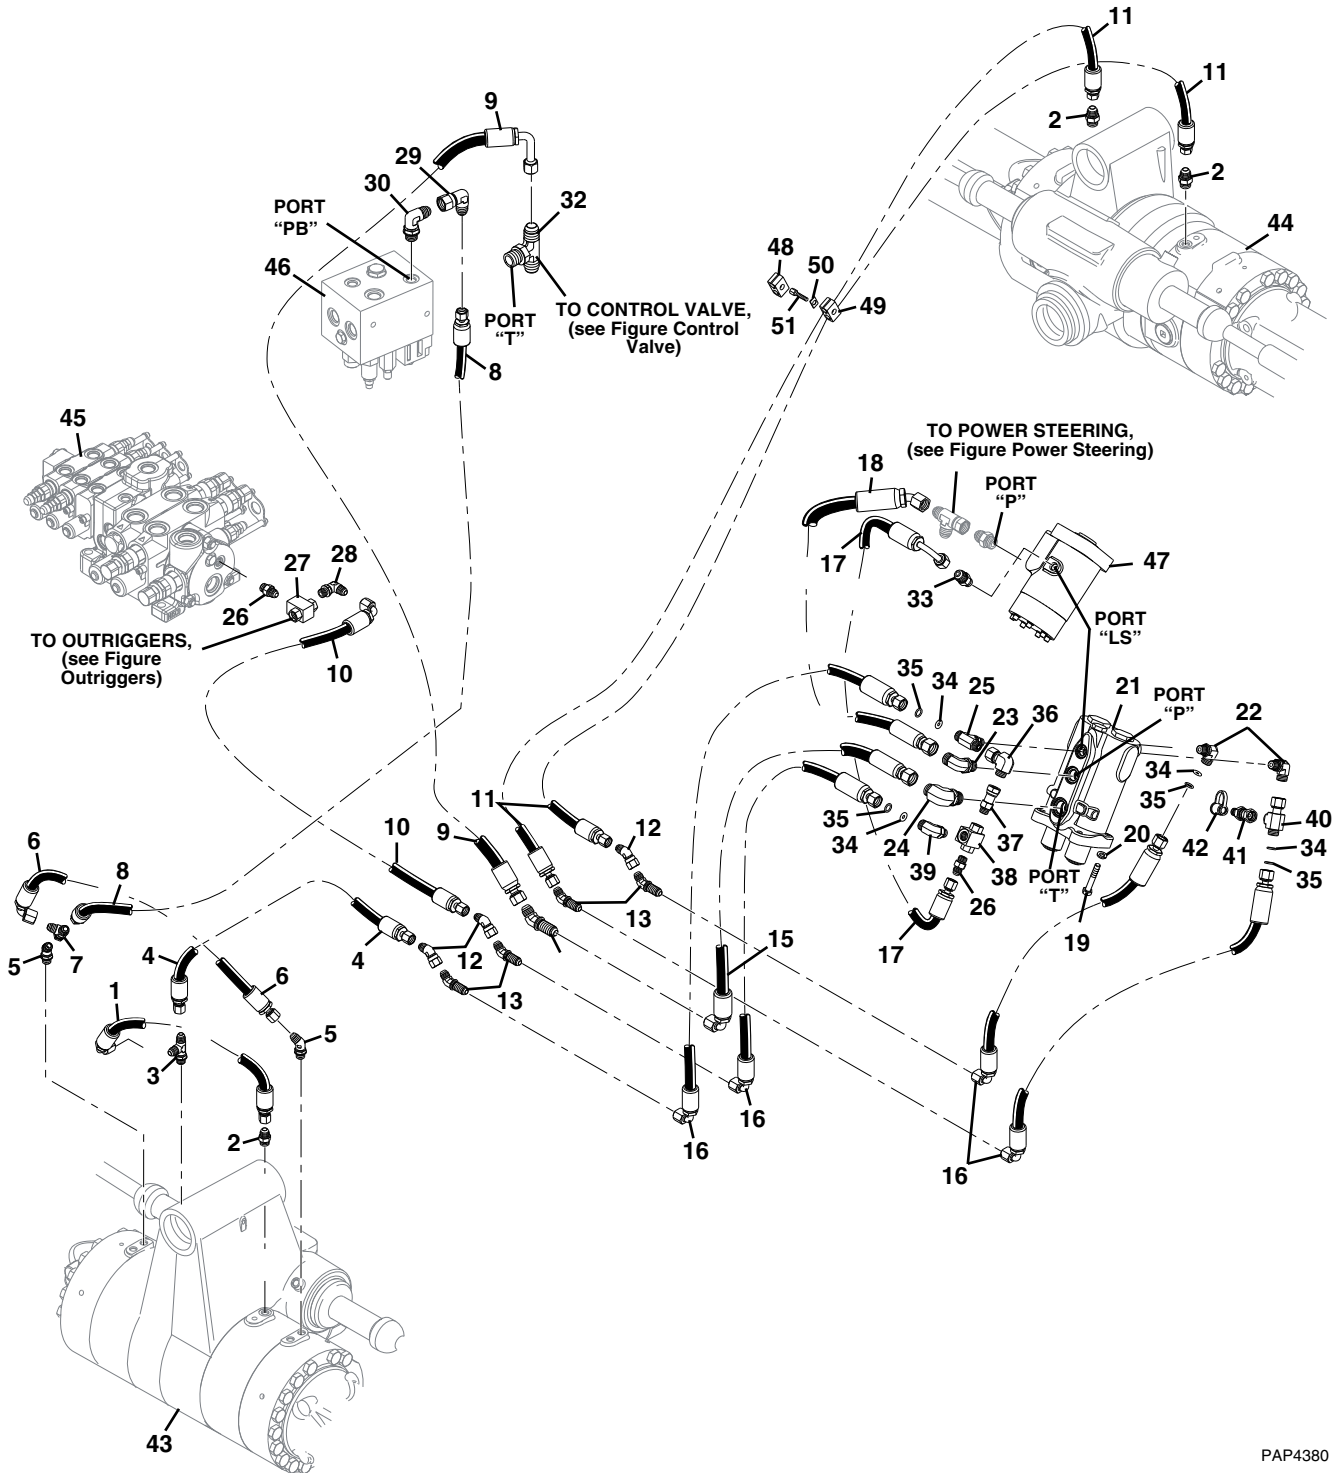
11
11
9
2
2
29
30
32
44
PORT "PB"
46
48
50
49
51
PORT "T"
TO CONTROL VALVE, (see Figure Control Valve)
8
45
TO POWER STEERING, (see Figure Power Steering)
18
PORT "P"
17
47
27
28
26
33
TO OUTRIGGERS, (see Figure Outriggers)
PORT "LS"
10
35
34
25
21
PORT "P"
22
23
36
34
35
11
12
35
24
37
42
41
40
10
9
34
20
6
8
39
38
34
13
PORT "T"
35
26
7
4
12
17
19
5
13
15
4
6
5
1
3
16
16
2
16
16
43
PAP4380